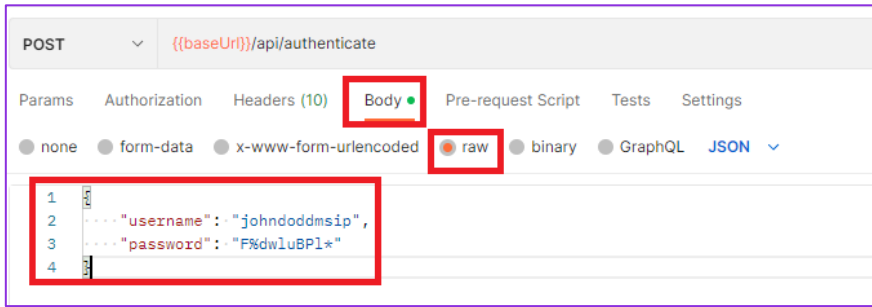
POST

{{baseUrl}}/api/authenticate

Params Authorization Headers (10) Body Pre-request Script Tests Settings

none form-data x-www-form-urlencoded raw binary GraphQL JSON

1 {
2 "username": "johndoddmsip",
3 "password": "F%dwluBPl*"
4 }